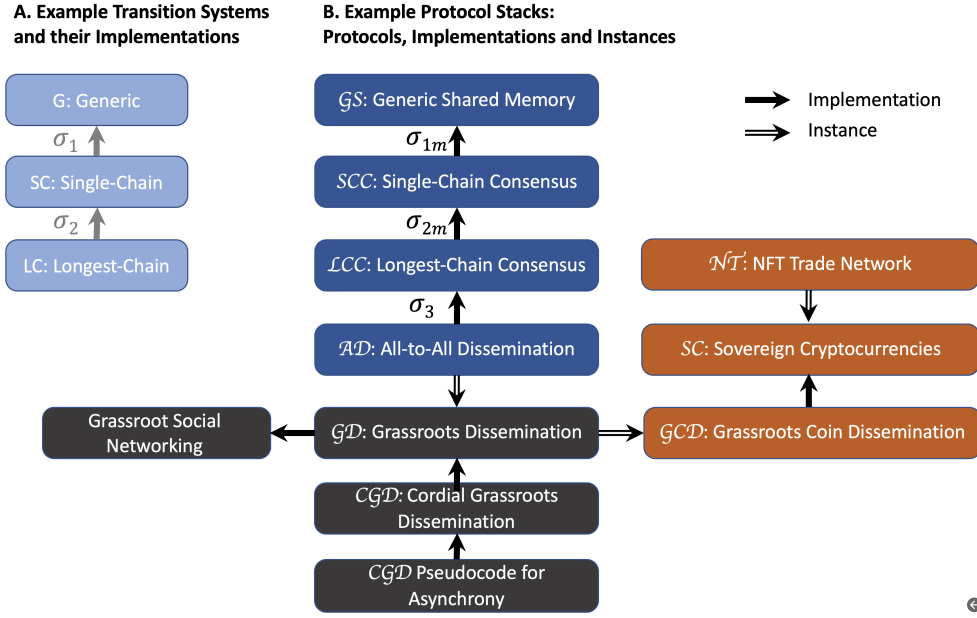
A. Example Transition Systems and their Implementations

G: Generic

$\sigma_1$

SC: Single-Chain

$\sigma_2$

LC: Longest-Chain

B. Example Protocol Stacks: Protocols, Implementations and Instances

$\mathcal{GS}$: Generic Shared Memory

$\sigma_{1m}$

$\mathcal{SCC}$: Single-Chain Consensus

$\sigma_{2m}$

$\mathcal{LCC}$: Longest-Chain Consensus

$\sigma_3$

$\mathcal{AD}$: All-to-All Dissemination

Grassroot Social Networking

$\mathcal{GD}$: Grassroots Dissemination

$\mathcal{CGD}$: Cordial Grassroots Dissemination

$\mathcal{CGD}$ Pseudocode for Asynchrony

Implementation

Instance

$\mathcal{NT}$: NFT Trade Network

$\mathcal{SC}$: Sovereign Cryptocurrencies

$\mathcal{GCD}$: Grassroots Coin Dissemination